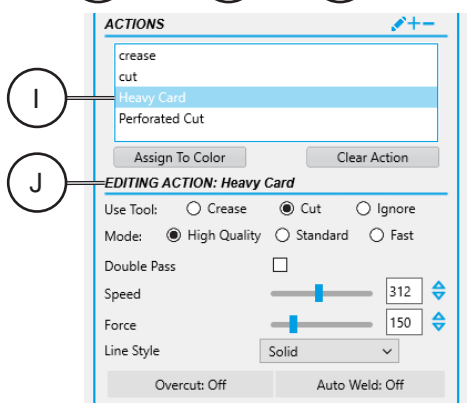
ACTIONS

crease
cut
Heavy Card
Perforated Cut

I

Assign To Color
Clear Action

J

EDITING ACTION: Heavy Card

Use Tool: Crease Cut Ignore

Mode: High Quality Standard Fast

Double Pass

Speed 312

Force 150

Line Style Solid

Overcut: Off
Auto Weld: Off